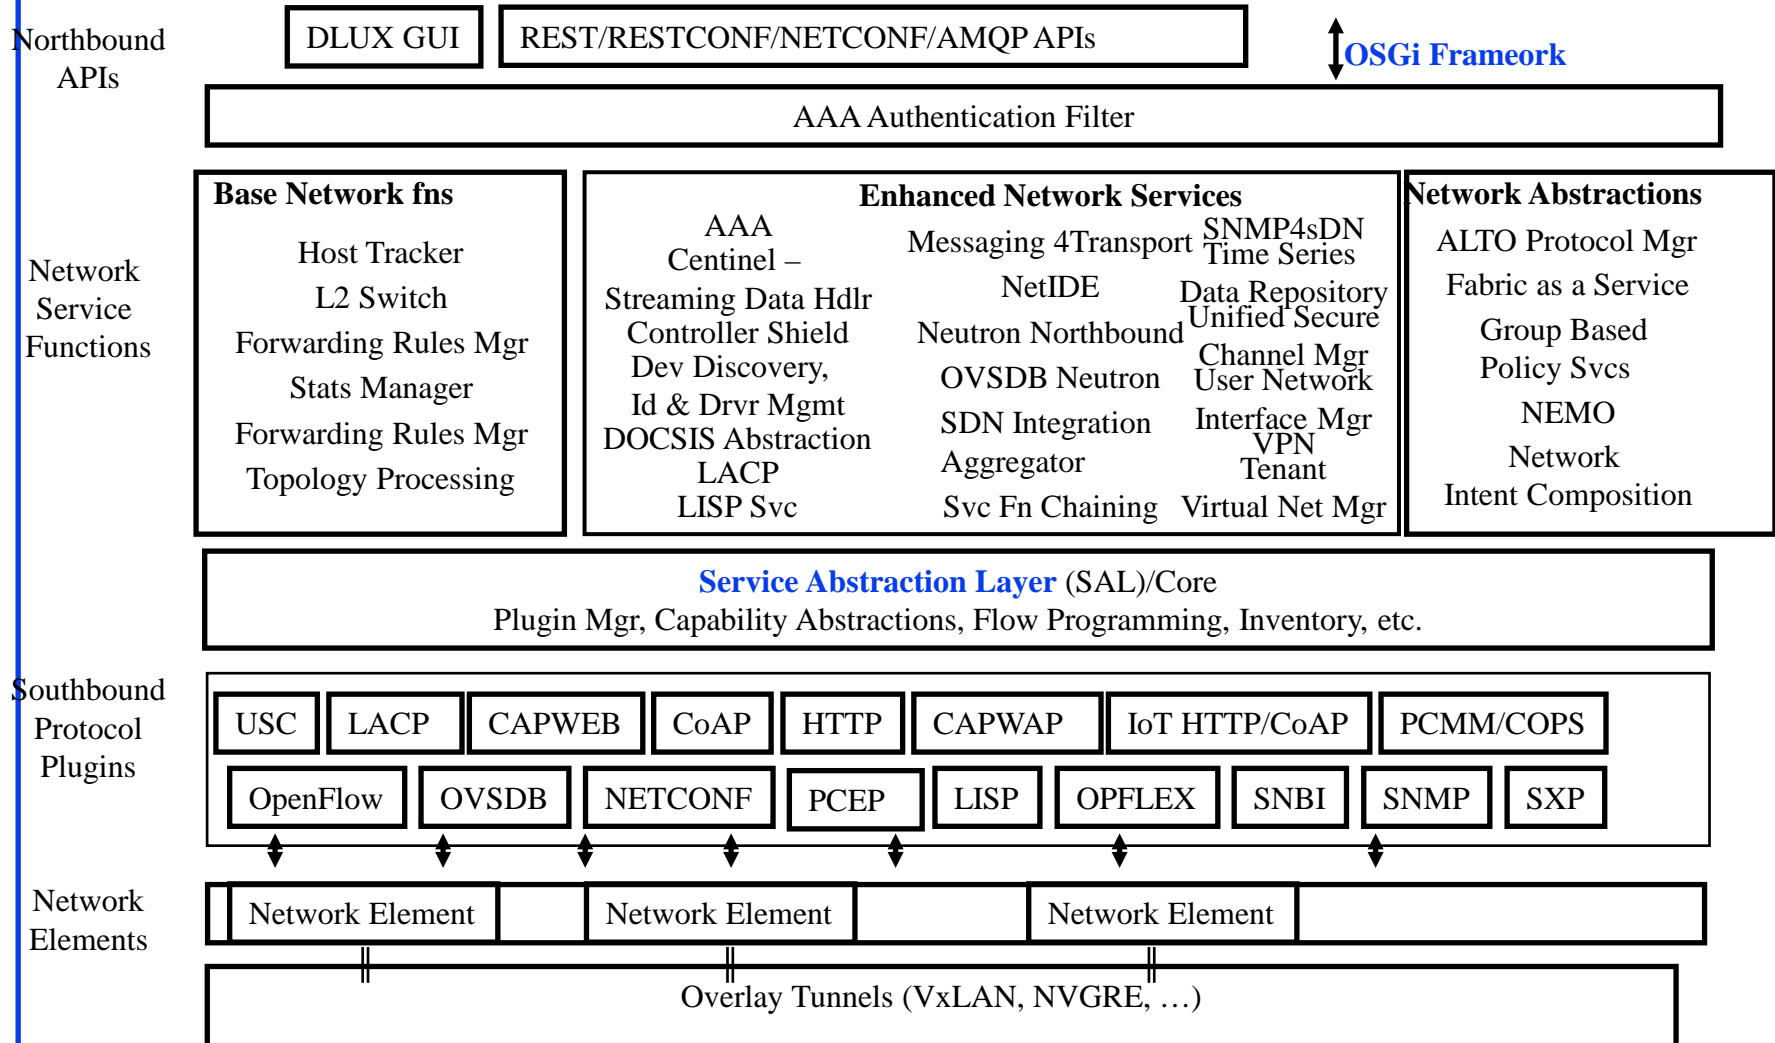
Northbound APIs

DLUX GUI

REST/RESTCONF/NETCONF/AMQP APIs

OSGi Frameork

AAA Authentication Filter

Network Service Functions

Base Network fns

Host Tracker
L2 Switch
Forwarding Rules Mgr
Stats Manager
Forwarding Rules Mgr
Topology Processing

Enhanced Network Services

AAA
Centinel –
Streaming Data Hdlr
Controller Shield
Dev Discovery,
Id & Drvr Mgmt
DOCSIS Abstraction
LACP
LISP Svc

Messaging 4Transport
NetIDE
Neutron Northbound
OVSDB Neutron
SDN Integration
Aggregator
Svc Fn Chaining

SNMP4sDN
Time Series
Data Repository
Unified Secure
Channel Mgr
User Network
Interface Mgr
VPN
Tenant
Virtual Net Mgr

Network Abstractions

ALTO Protocol Mgr
Fabric as a Service
Group Based
Policy Svcs
NEMO
Network
Intent Composition

Service Abstraction Layer (SAL)/Core
Plugin Mgr, Capability Abstractions, Flow Programming, Inventory, etc.

Southbound Protocol Plugins

| USC | LACP | CAPWEB | CoAP | HTTP | CAPWAP | IoT HTTP/CoAP | PCMM/COPS |
|---|---|---|---|---|---|---|---|

| OpenFlow | OVSDB | NETCONF | PCEP | LISP | OPFLEX | SNBI | SNMP | SXP |
|---|---|---|---|---|---|---|---|---|

Network Elements

Network Element
Network Element
Network Element

Overlay Tunnels (VxLAN, NVGRE, …)